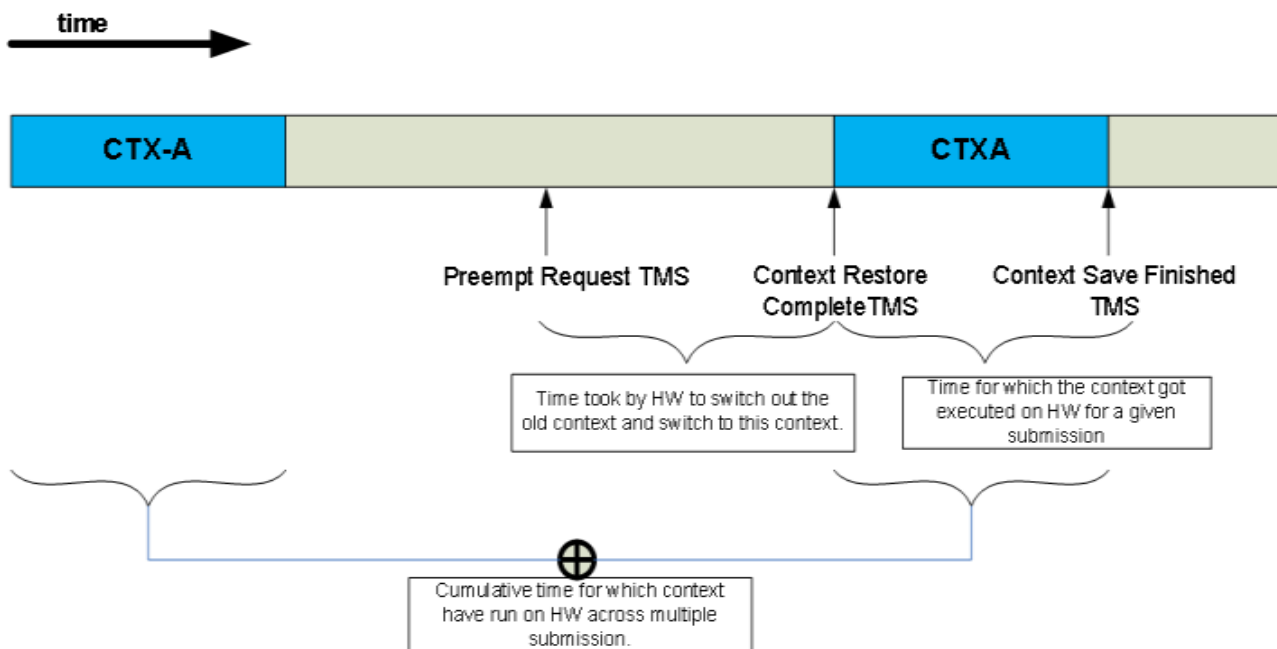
time

CTX-A

CTXA

Preempt Request TMS

Context Restore CompleteTMS

Context Save Finished TMS

Time took by HW to switch out the old context and switch to this context.

Time for which the context got executed on HW for a given submission

Cumulative time for which context have run on HW across multiple submission.